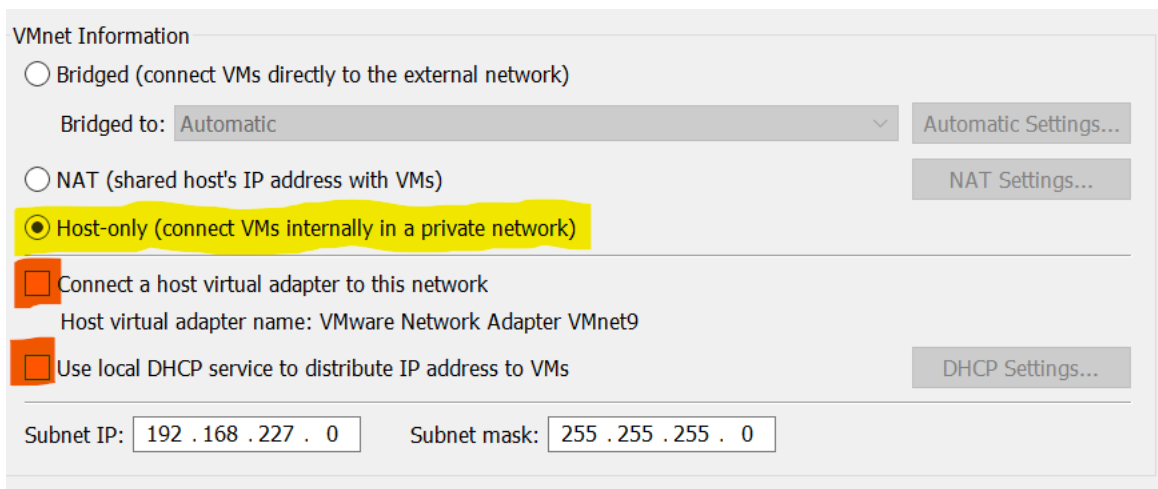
VMnet Information

Bridged (connect VMs directly to the external network)

Bridged to: Automatic

Automatic Settings...

NAT (shared host's IP address with VMs)

NAT Settings...

Host-only (connect VMs internally in a private network)

Connect a host virtual adapter to this network

Host virtual adapter name: VMware Network Adapter VMnet9

Use local DHCP service to distribute IP address to VMs

DHCP Settings...

Subnet IP: 192 . 168 . 227 . 0

Subnet mask: 255 . 255 . 255 . 0